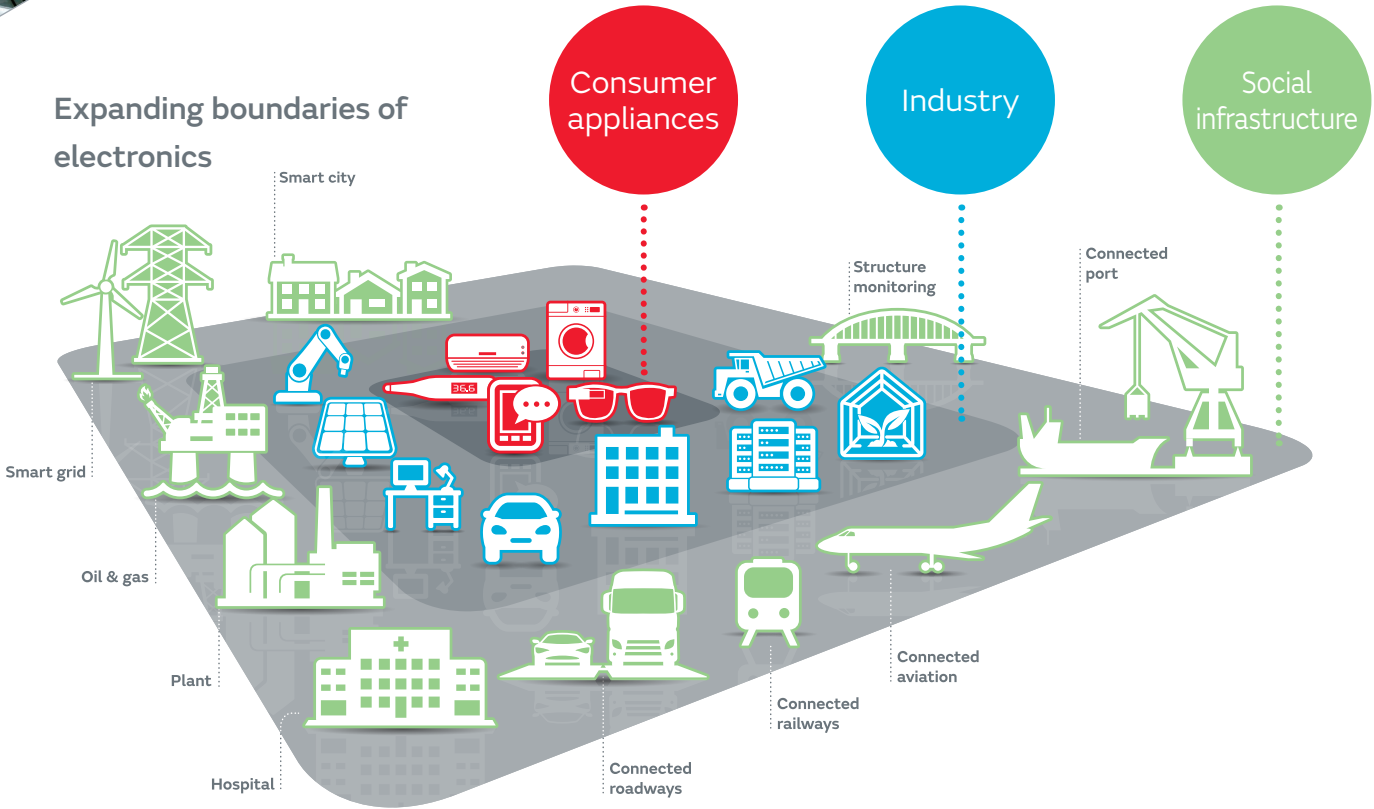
Expanding boundaries of electronics

Consumer appliances

Industry

Social infrastructure

Smart city

Structure monitoring

Connected port

36.6

Smart grid

Oil & gas

Plant

Hospital

Connected roadways

Connected railways

Connected aviation